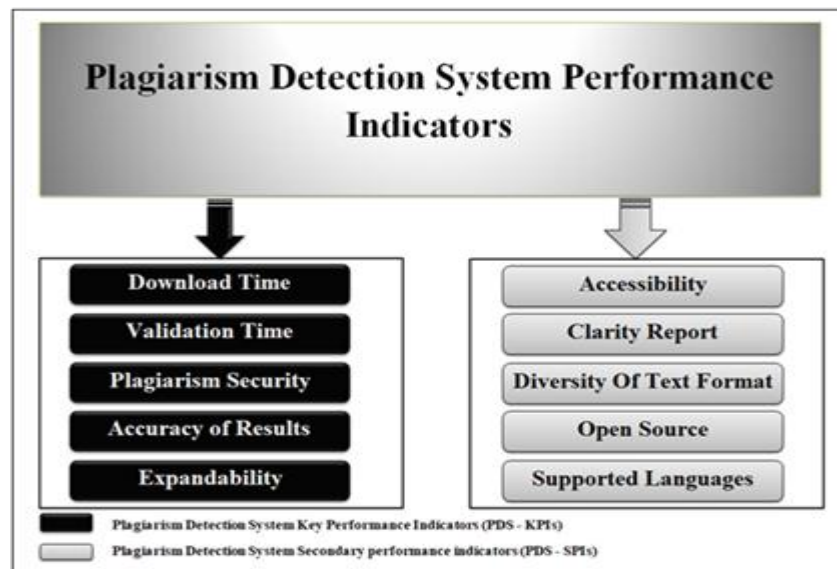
Plagiarism Detection System Performance Indicators

Download Time

Validation Time

Plagiarism Security

Accuracy of Results

Expandability

Accessibility

Clarity Report

Diversity Of Text Format

Open Source

Supported Languages

Plagiarism Detection System Key Performance Indicators (PDS - KPIs)

Plagiarism Detection System Secondary performance indicators (PDS - SPIs)